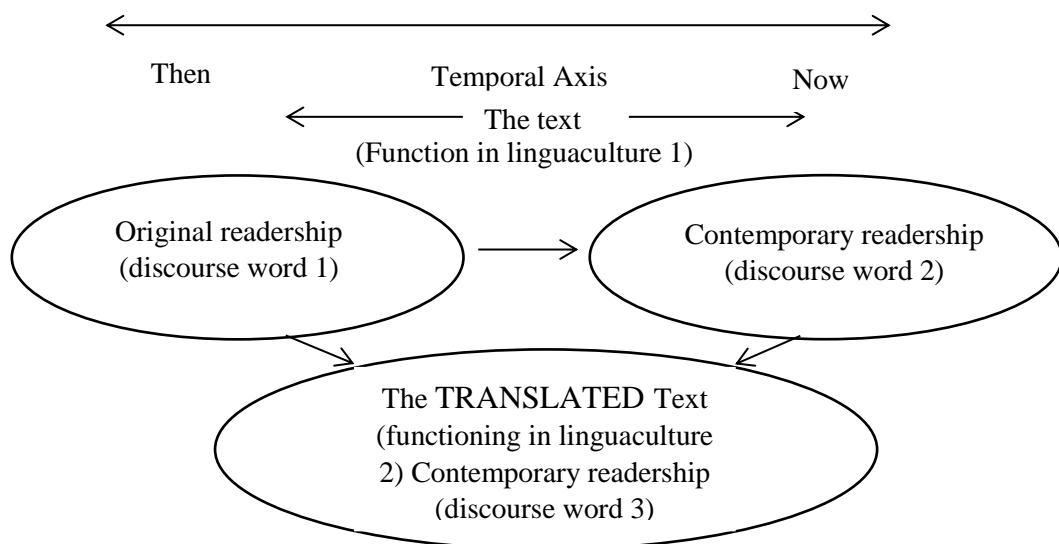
Then

Temporal Axis

Now

The text
(Function in linguaculture 1)

Original readership
(discourse word 1)

Contemporary readership
(discourse word 2)

The TRANSLATED Text
(functioning in linguaculture 2) Contemporary readership
(discourse word 3)